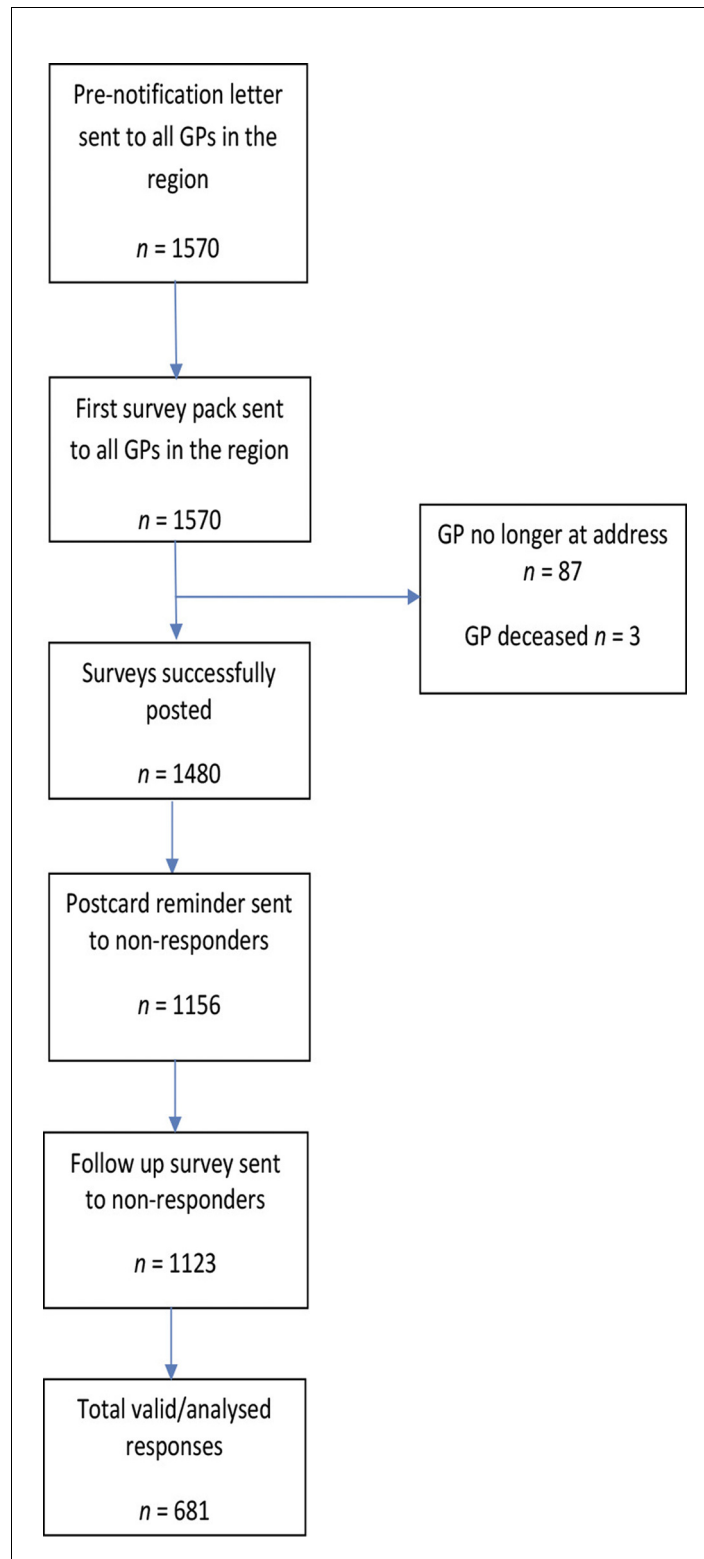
Pre-notification letter sent to all GPs in the region

$n = 1570$

First survey pack sent to all GPs in the region

$n = 1570$

GP no longer at address $n = 87$

GP deceased $n = 3$

Surveys successfully posted

$n = 1480$

Postcard reminder sent to non-responders

$n = 1156$

Follow up survey sent to non-responders

$n = 1123$

Total valid/analysed responses

$n = 681$